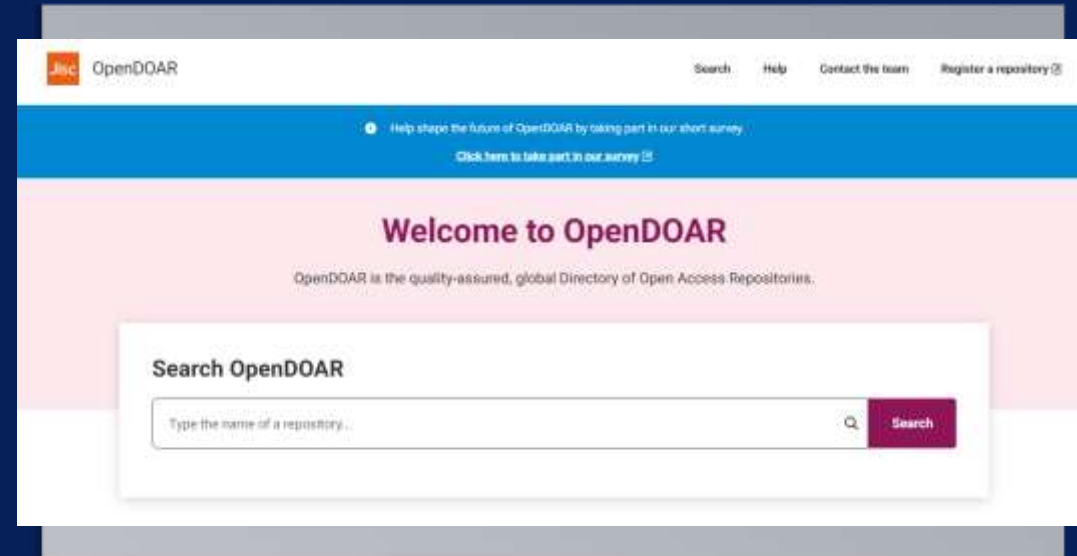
Jisc OpenDOAR

Search Help Contact the team Register a repository

Help shape the future of OpenDOAR by taking part in our short survey

Click here to take part in our survey

Welcome to OpenDOAR

OpenDOAR is the quality-assured, global Directory of Open Access Repositories.

Search OpenDOAR

Type the name of a repository...

Search